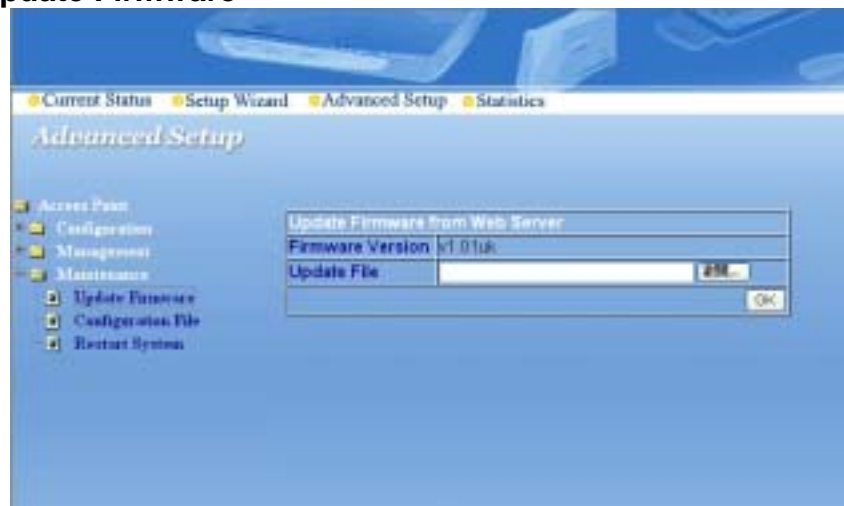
pdate Firmware

Current Status Setup Wizard Advanced Setup Statistics

Advanced Setup

Access Point
Configuration
Management
Maintenance
Update Firmware
Configuration File
Restart System

| Update Firmware from Web Server | |
|---|---|
| Firmware Version | v1.01uk |
| Update File | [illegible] |
| | OK |